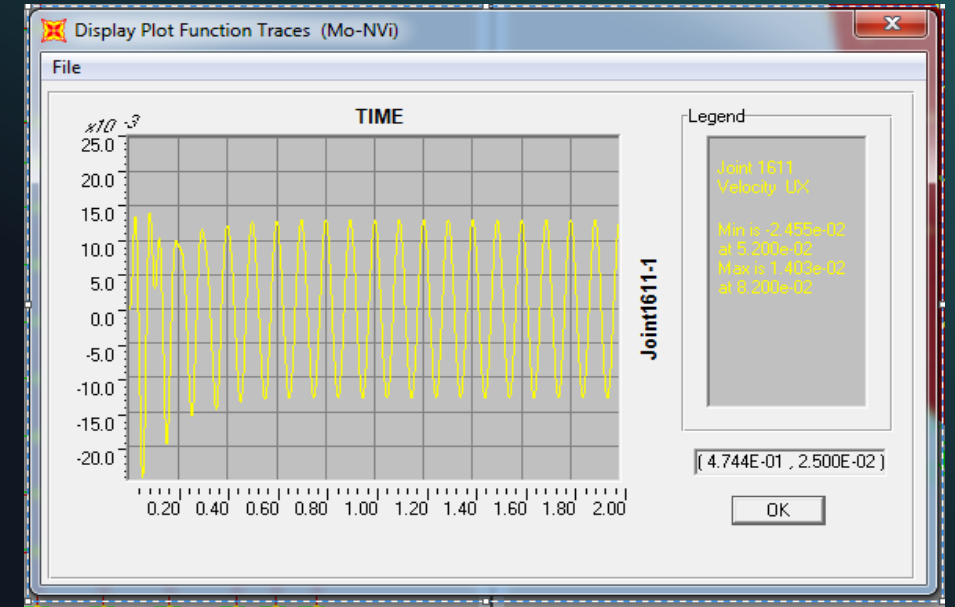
Display Plot Function Traces (Mo-NVi)

File

TIME

$x10^{-3}$

25.0
20.0
15.0
10.0
5.0
0.0
-5.0
-10.0
-15.0
-20.0

0.20 0.40 0.60 0.80 1.00 1.20 1.40 1.60 1.80 2.00

Joint1611-1

Legend

Joint 1611
Velocity UX

Min is -2.455e-02
at 5.200e-02
Max is 1.403e-02
at 8.200e-02

( 4.744E-01 , 2.500E-02 )

OK